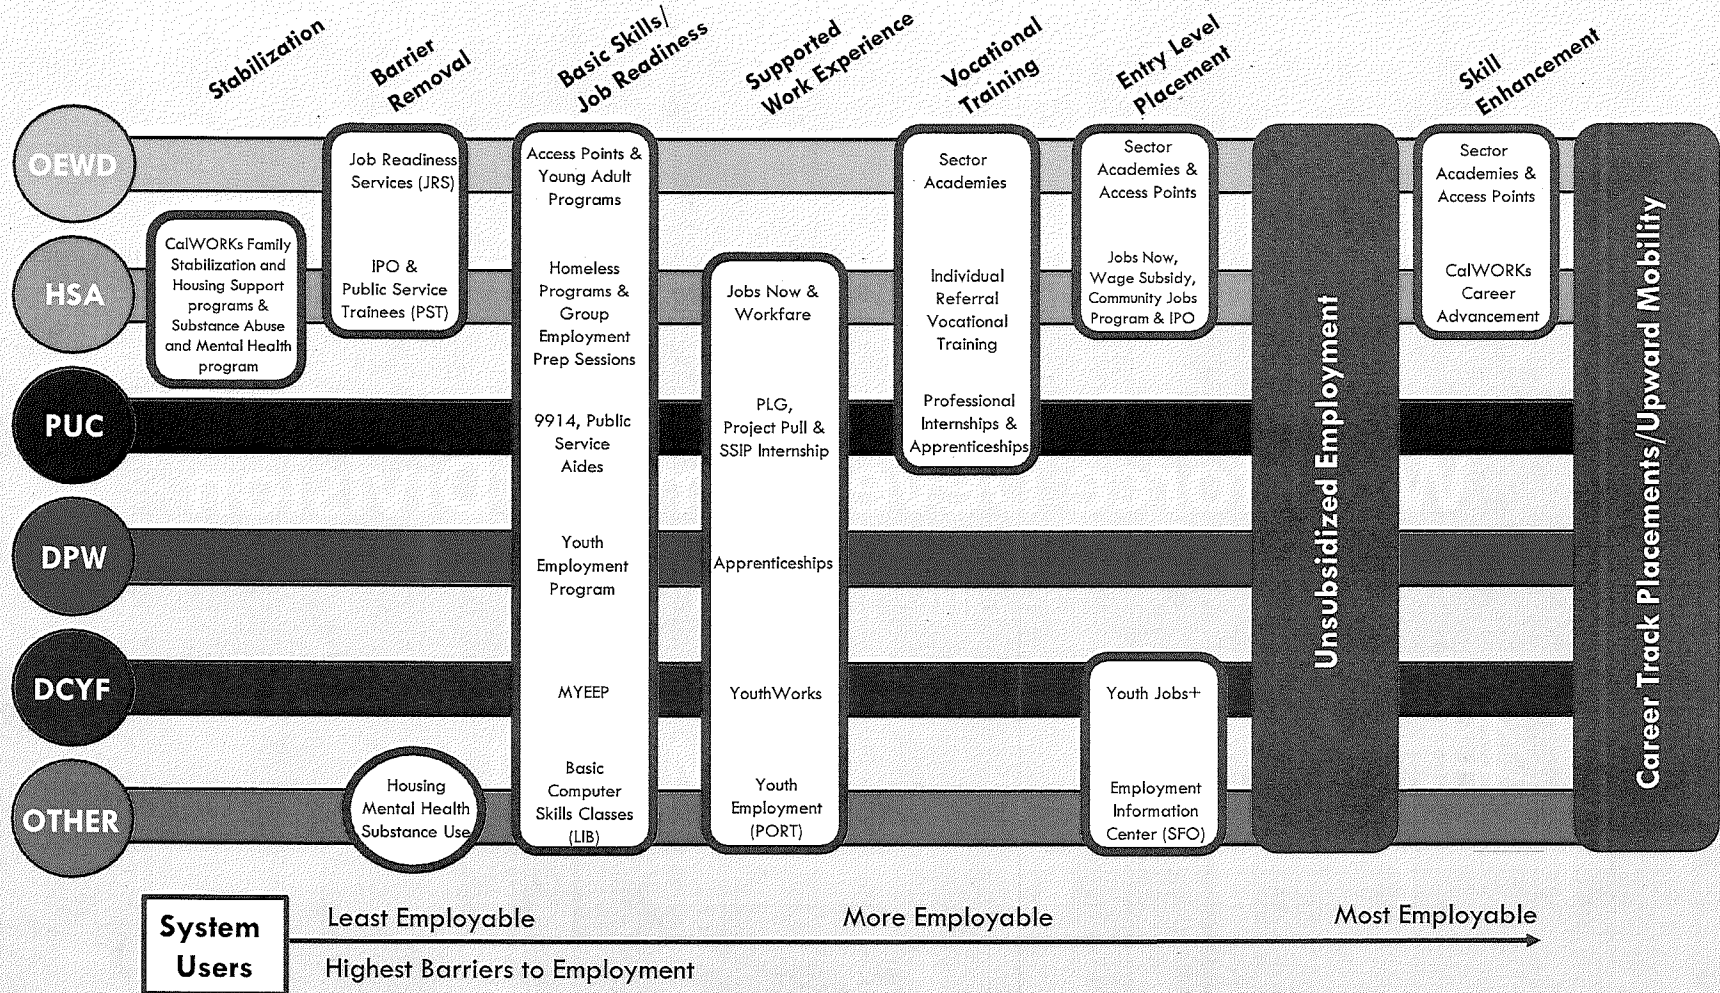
Stabilization

Barrier Removal

Basic Skills/ Job Readiness

Supported Work Experience

Vocational Training

Entry Level Placement

Skill Enhancement

OEWD

HSA

PUC

DPW

DCYF

OTHER

CalWORKs Family Stabilization and Housing Support programs & Substance Abuse and Mental Health program

Job Readiness Services (JRS)

IPO & Public Service Trainees (PST)

Housing Mental Health Substance Use

Access Points & Young Adult Programs

Homeless Programs & Group Employment Prep Sessions

9914, Public Service Aides

Youth Employment Program

MYEEP

Basic Computer Skills Classes (LIB)

Jobs Now & Workfare

PLG, Project Pull & SSIP Internship

Apprenticeships

YouthWorks

Youth Employment (PORT)

Sector Academies

Individual Referral Vocational Training

Professional Internships & Apprenticeships

Sector Academies & Access Points

Jobs Now, Wage Subsidy, Community Jobs Program & IPO

Youth Jobs+

Employment Information Center (SFO)

Unsubsidized Employment

Sector Academies & Access Points

CalWORKs Career Advancement

Career Track Placements/Upward Mobility

System Users

Least Employable

More Employable

Most Employable

Highest Barriers to Employment